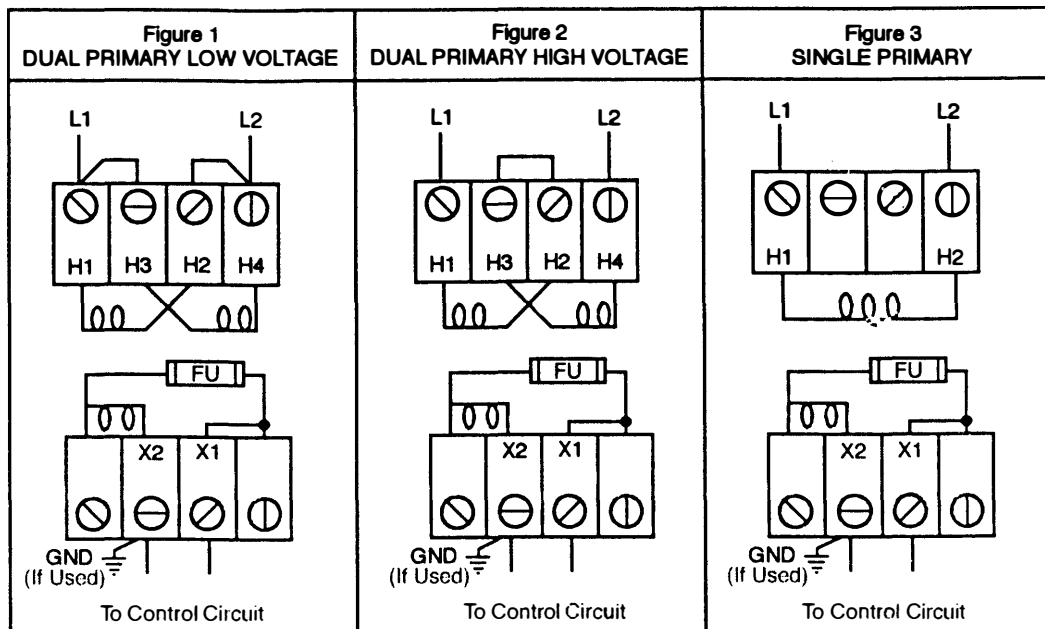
Figure 1
DUAL PRIMARY LOW VOLTAGE

L1
L2
H1
H3
H2
H4
FU
X2
X1
GND
(If Used)
To Control Circuit

Figure 2
DUAL PRIMARY HIGH VOLTAGE

L1
L2
H1
H3
H2
H4
FU
X2
X1
GND
(If Used)
To Control Circuit

Figure 3
SINGLE PRIMARY

L1
L2
H1
H2
FU
X2
X1
GND
(If Used)
To Control Circuit